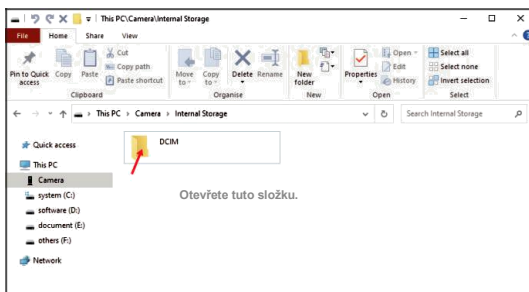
This PC\Camera\Internal Storage

File Home Share View

Pin to Quick access Copy Paste Cut Copy path Paste shortcut Move to Copy to Delete Rename New folder Properties Open Edit History Select all Select none Invert selection

Clipboard Organise New Open Select

This PC › Camera › Internal Storage

Search Internal Storage

Quick access
This PC
Camera
system (C:)
software (D:)
document (E:)
others (F:)
Network

DCIM

Otevřete tuto složku.